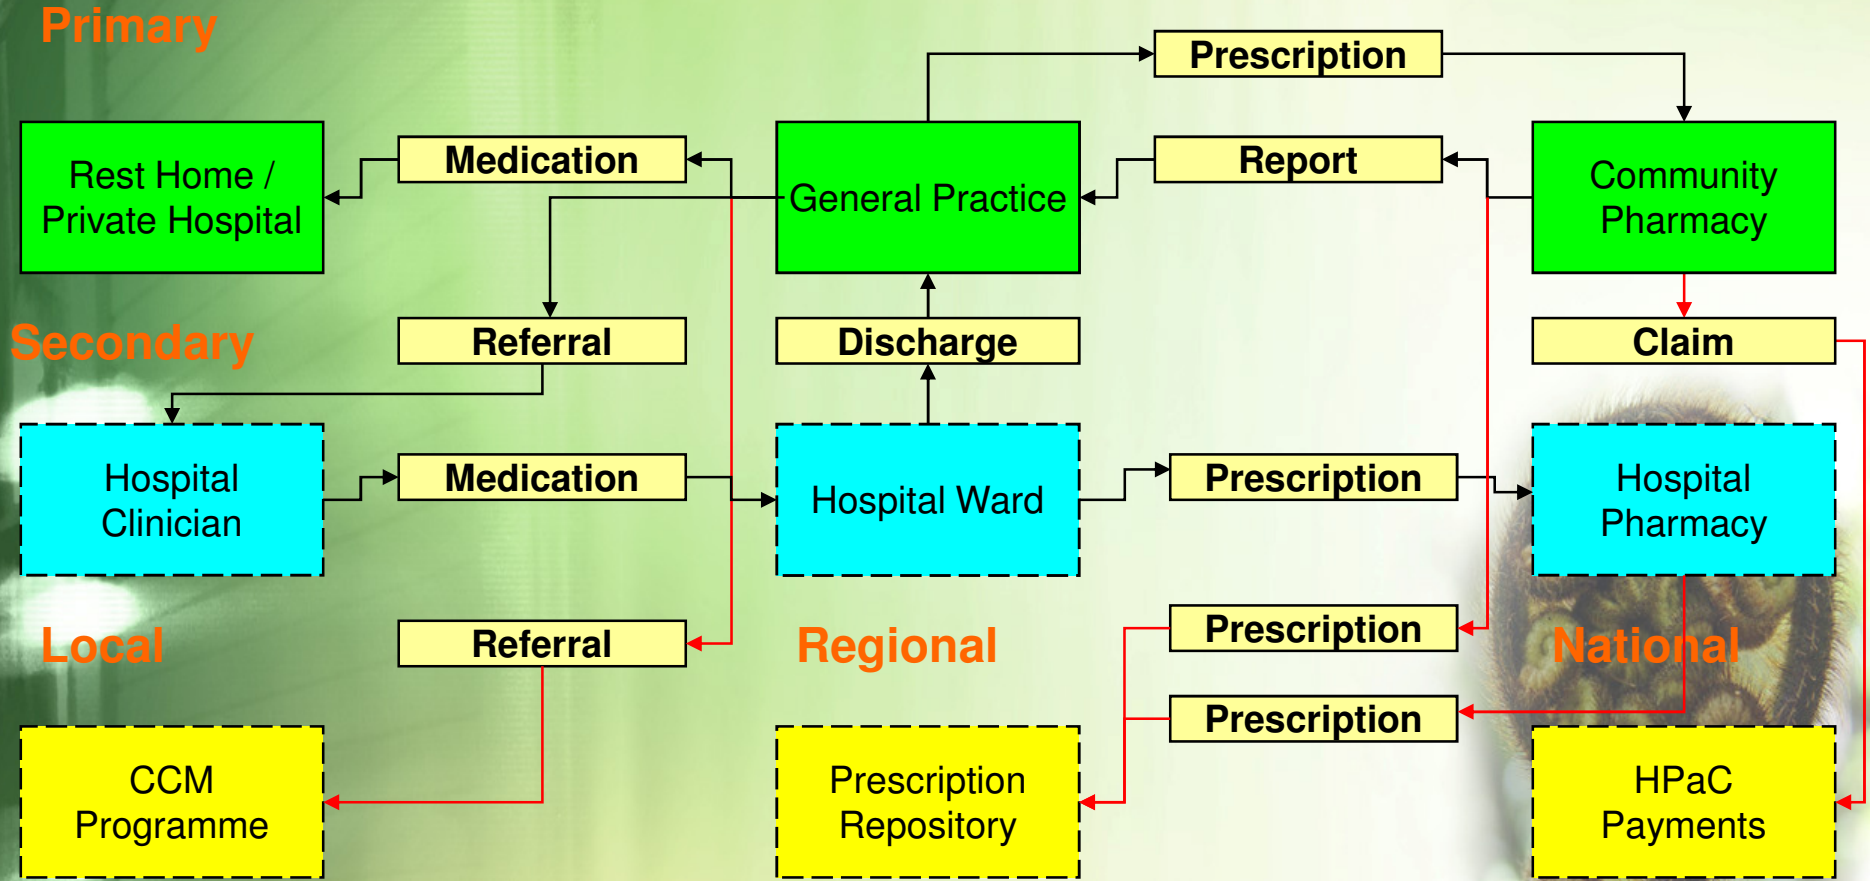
Primary

Prescription

Rest Home / Private Hospital

Medication

General Practice

Report

Community Pharmacy

Secondary

Referral

Discharge

Claim

Hospital Clinician

Medication

Hospital Ward

Prescription

Hospital Pharmacy

Local

Referral

Regional

Prescription

National

Prescription

CCM Programme

Prescription Repository

HPaC Payments